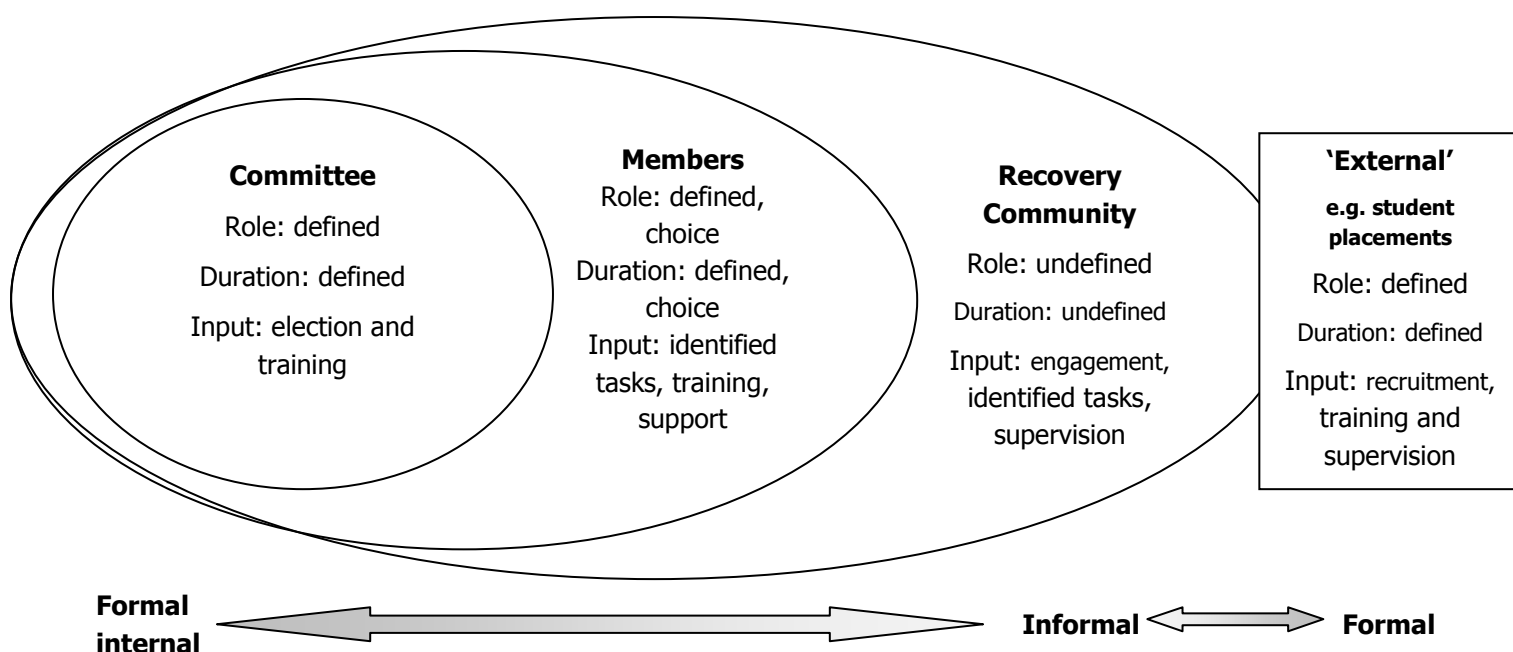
Committee
Role: defined
Duration: defined
Input: election and training

Members
Role: defined, choice
Duration: defined, choice
Input: identified tasks, training, support

Recovery Community
Role: undefined
Duration: undefined
Input: engagement, identified tasks, supervision

'External'
e.g. student placements
Role: defined
Duration: defined
Input: recruitment, training and supervision

Formal internal

Informal

Formal